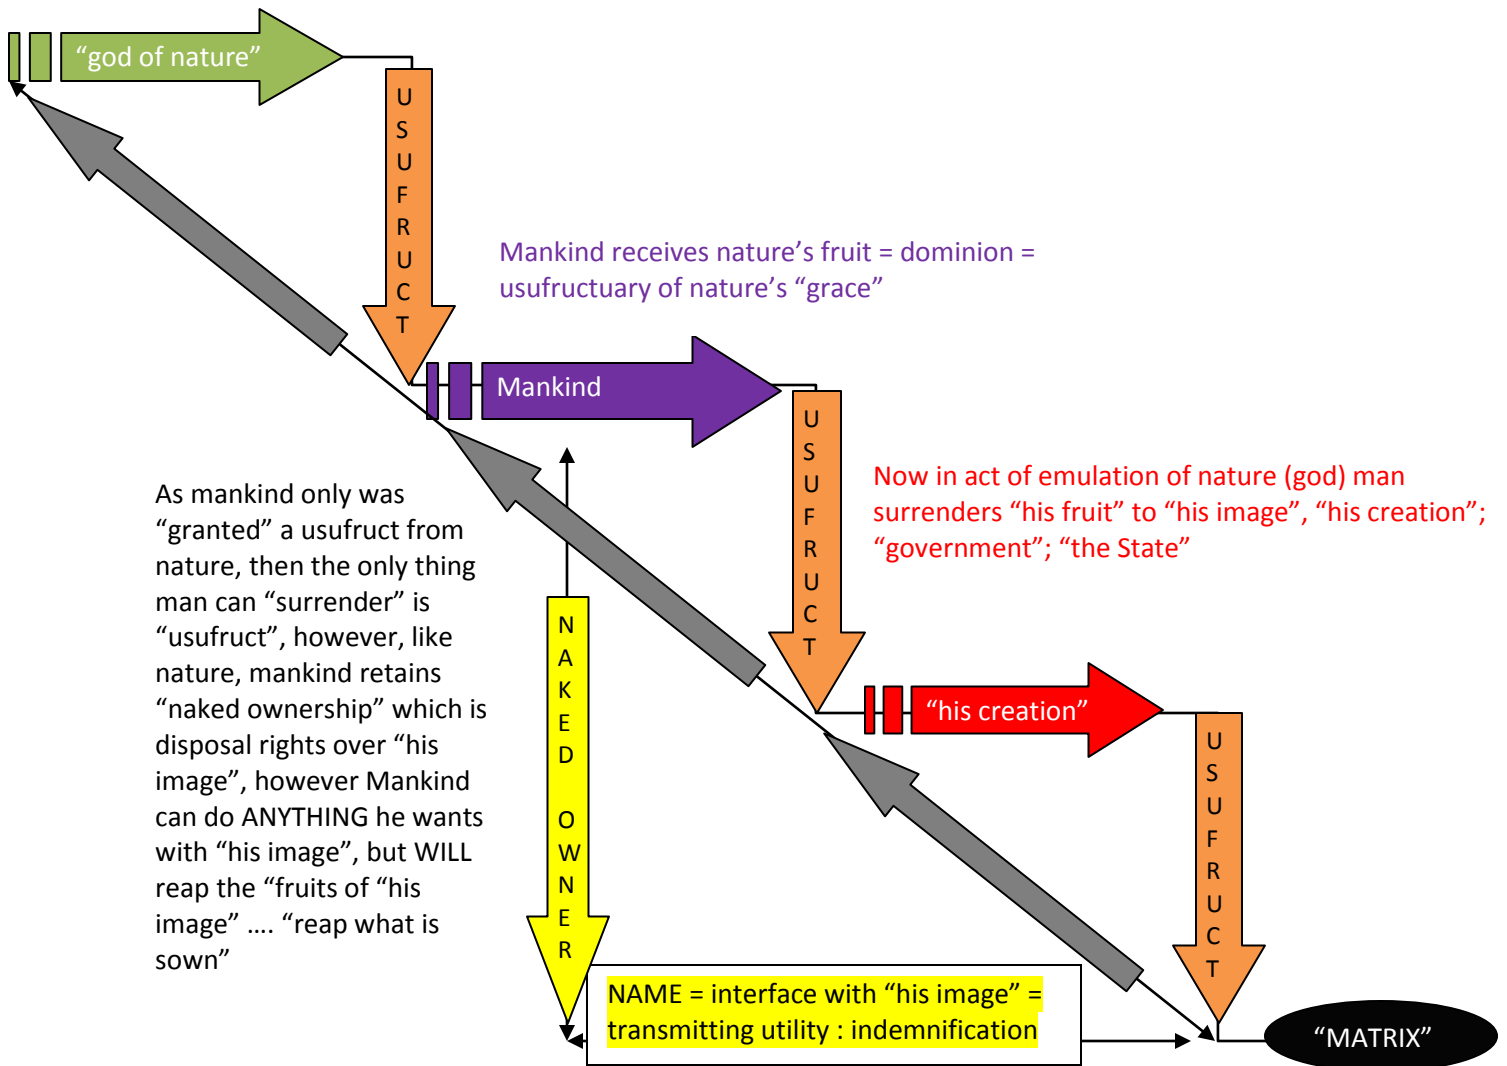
“god of nature”

USUFRUCT

Mankind receives nature’s fruit = dominion = usufructuary of nature’s “grace”

Mankind

USUFRUCT

Now in act of emulation of nature (god) man surrenders “his fruit” to “his image”, “his creation”; “government”; “the State”

As mankind only was “granted” a usufruct from nature, then the only thing man can “surrender” is “usufruct”, however, like nature, mankind retains “naked ownership” which is disposal rights over “his image”, however Mankind can do ANYTHING he wants with “his image”, but WILL reap the “fruits of “his image” …. “reap what is sown”

NAKED OWNER

“his creation”

USUFRUCT

NAME = interface with “his image” = transmitting utility : indemnification

“MATRIX”